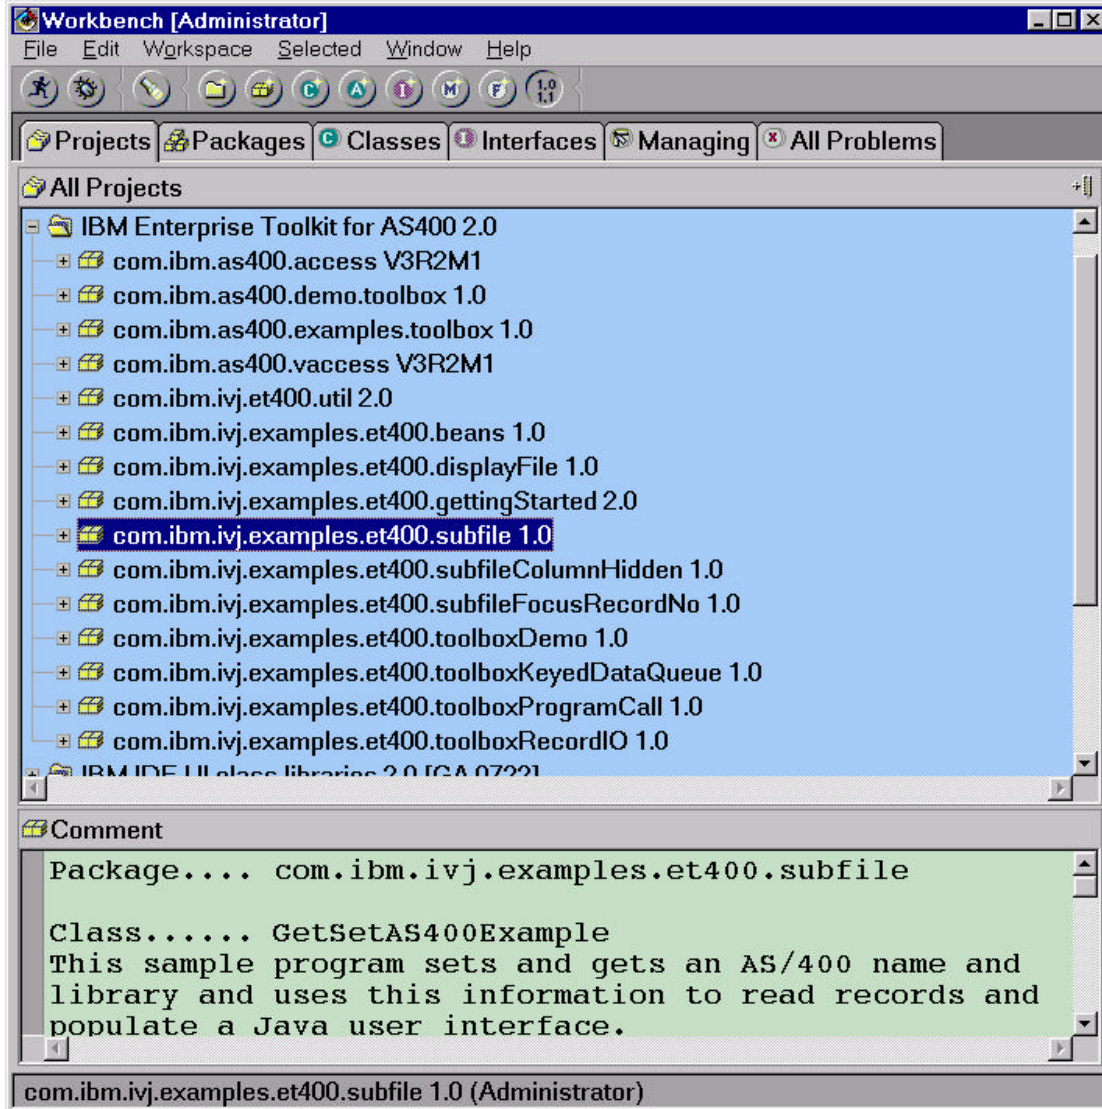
Workbench [Administrator]

File Edit Workspace Selected Window Help

1.0 1.1

Projects Packages Classes Interfaces Managing All Problems

All Projects

IBM Enterprise Toolkit for AS400 2.0
com.ibm.as400.access V3R2M1
com.ibm.as400.demo.toolbox 1.0
com.ibm.as400.examples.toolbox 1.0
com.ibm.as400.vaccess V3R2M1
com.ibm.ivj.et400.util 2.0
com.ibm.ivj.examples.et400.beans 1.0
com.ibm.ivj.examples.et400.displayFile 1.0
com.ibm.ivj.examples.et400.gettingStarted 2.0
com.ibm.ivj.examples.et400.subfile 1.0
com.ibm.ivj.examples.et400.subfileColumnHidden 1.0
com.ibm.ivj.examples.et400.subfileFocusRecordNo 1.0
com.ibm.ivj.examples.et400.toolboxDemo 1.0
com.ibm.ivj.examples.et400.toolboxKeyedDataQueue 1.0
com.ibm.ivj.examples.et400.toolboxProgramCall 1.0
com.ibm.ivj.examples.et400.toolboxRecordIO 1.0
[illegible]

Comment

Package.... com.ibm.ivj.examples.et400.subfile

Class...... GetSetAS400Example
This sample program sets and gets an AS/400 name and library and uses this information to read records and populate a Java user interface.

com.ibm.ivj.examples.et400.subfile 1.0 (Administrator)